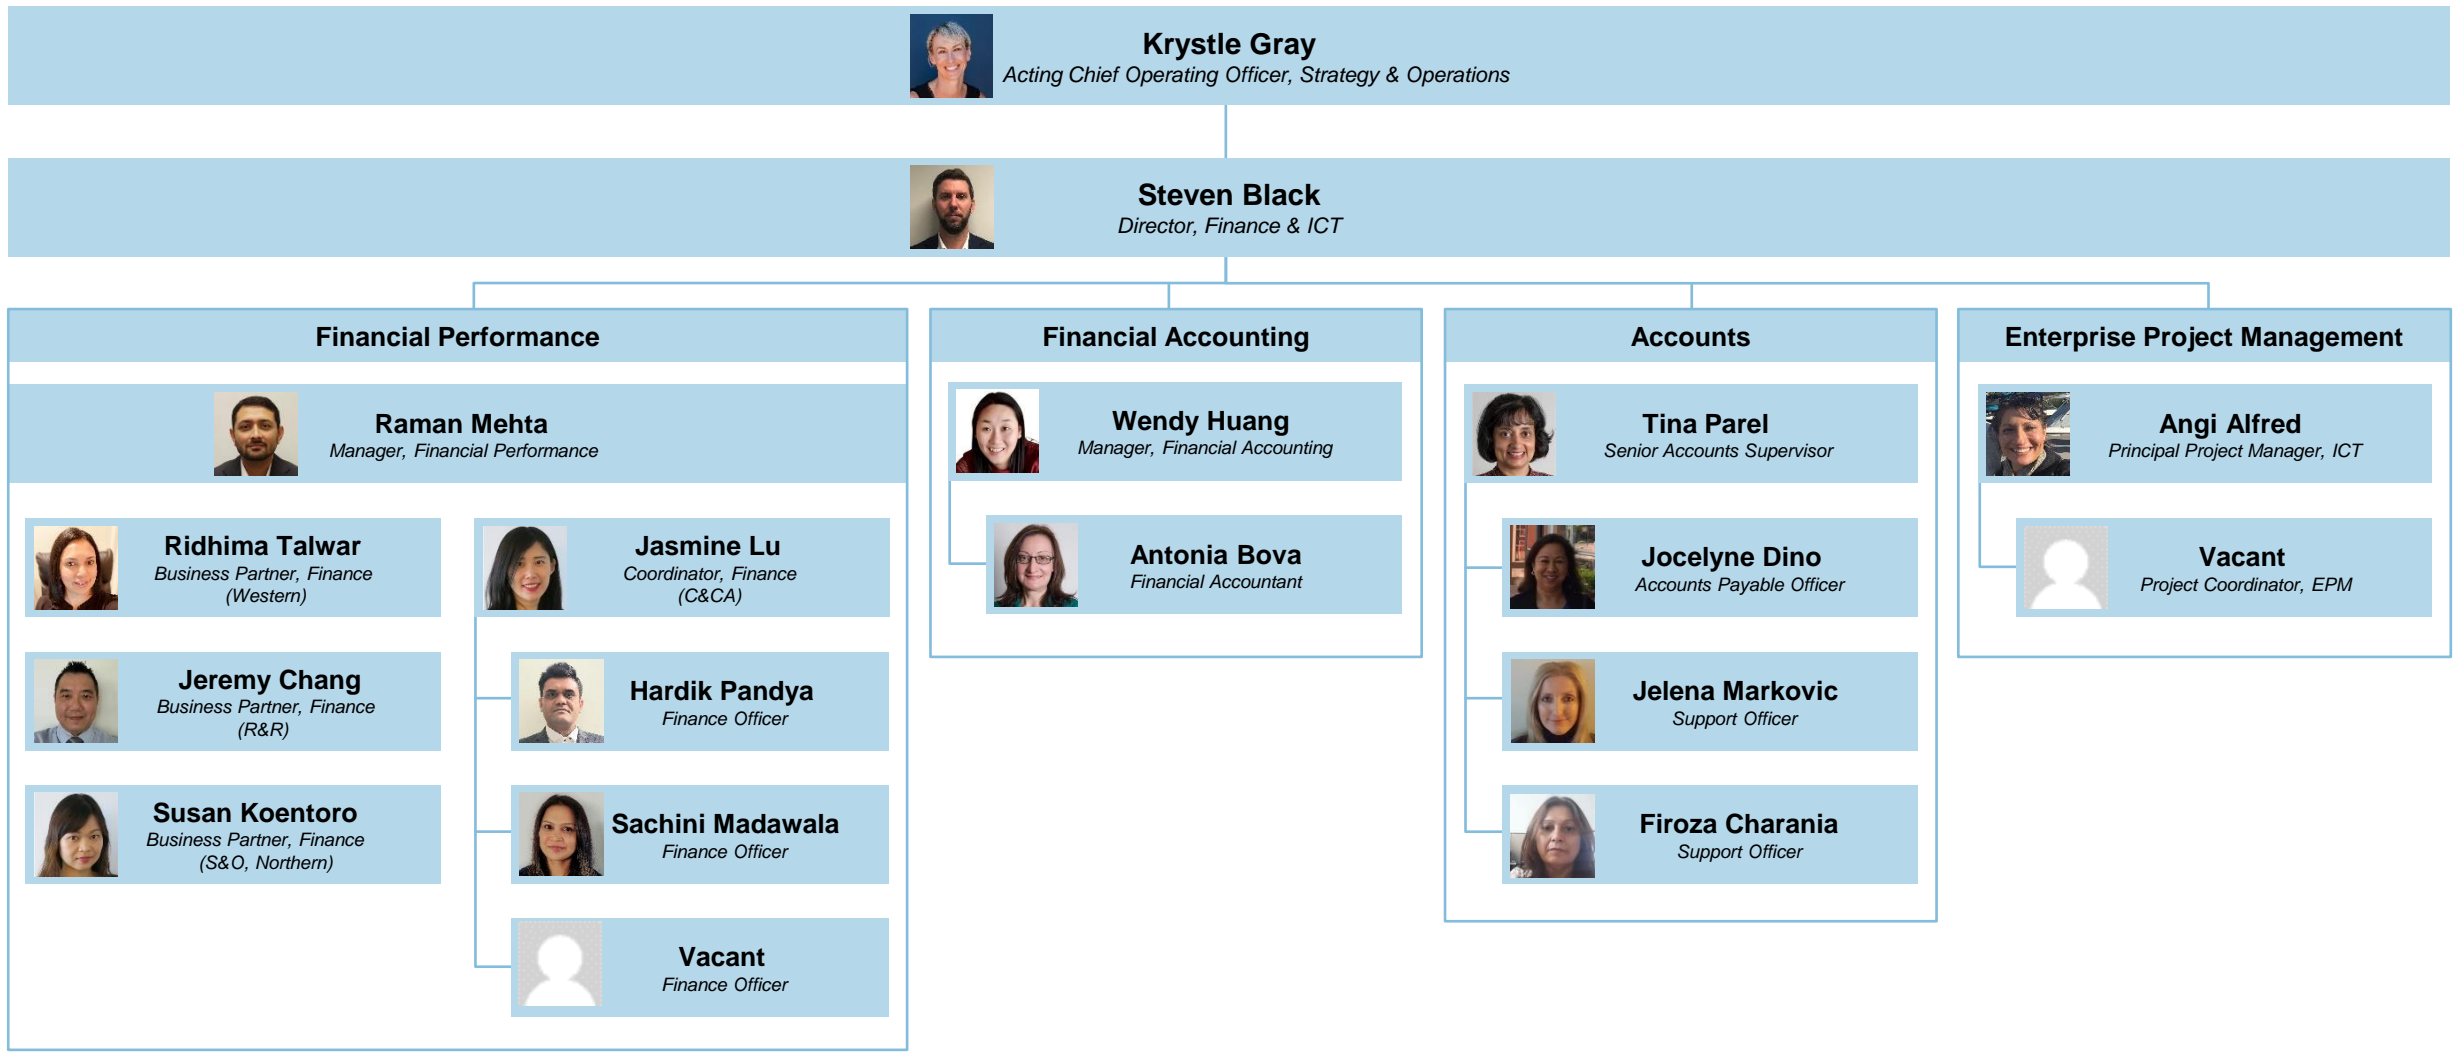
Krystle Gray
Acting Chief Operating Officer, Strategy & Operations

Steven Black
Director, Finance & ICT

Financial Performance

Raman Mehta
Manager, Financial Performance

Ridhima Talwar
Business Partner, Finance (Western)

Jeremy Chang
Business Partner, Finance (R&R)

Susan Koentoro
Business Partner, Finance (S&O, Northern)

Jasmine Lu
Coordinator, Finance (C&CA)

Hardik Pandya
Finance Officer

Sachini Madawala
Finance Officer

Vacant
Finance Officer

Financial Accounting

Wendy Huang
Manager, Financial Accounting

Antonia Bova
Financial Accountant

Accounts

Tina Parel
Senior Accounts Supervisor

Jocelyne Dino
Accounts Payable Officer

Jelena Markovic
Support Officer

Firoza Charania
Support Officer

Enterprise Project Management

Angi Alfred
Principal Project Manager, ICT

Vacant
Project Coordinator, EPM